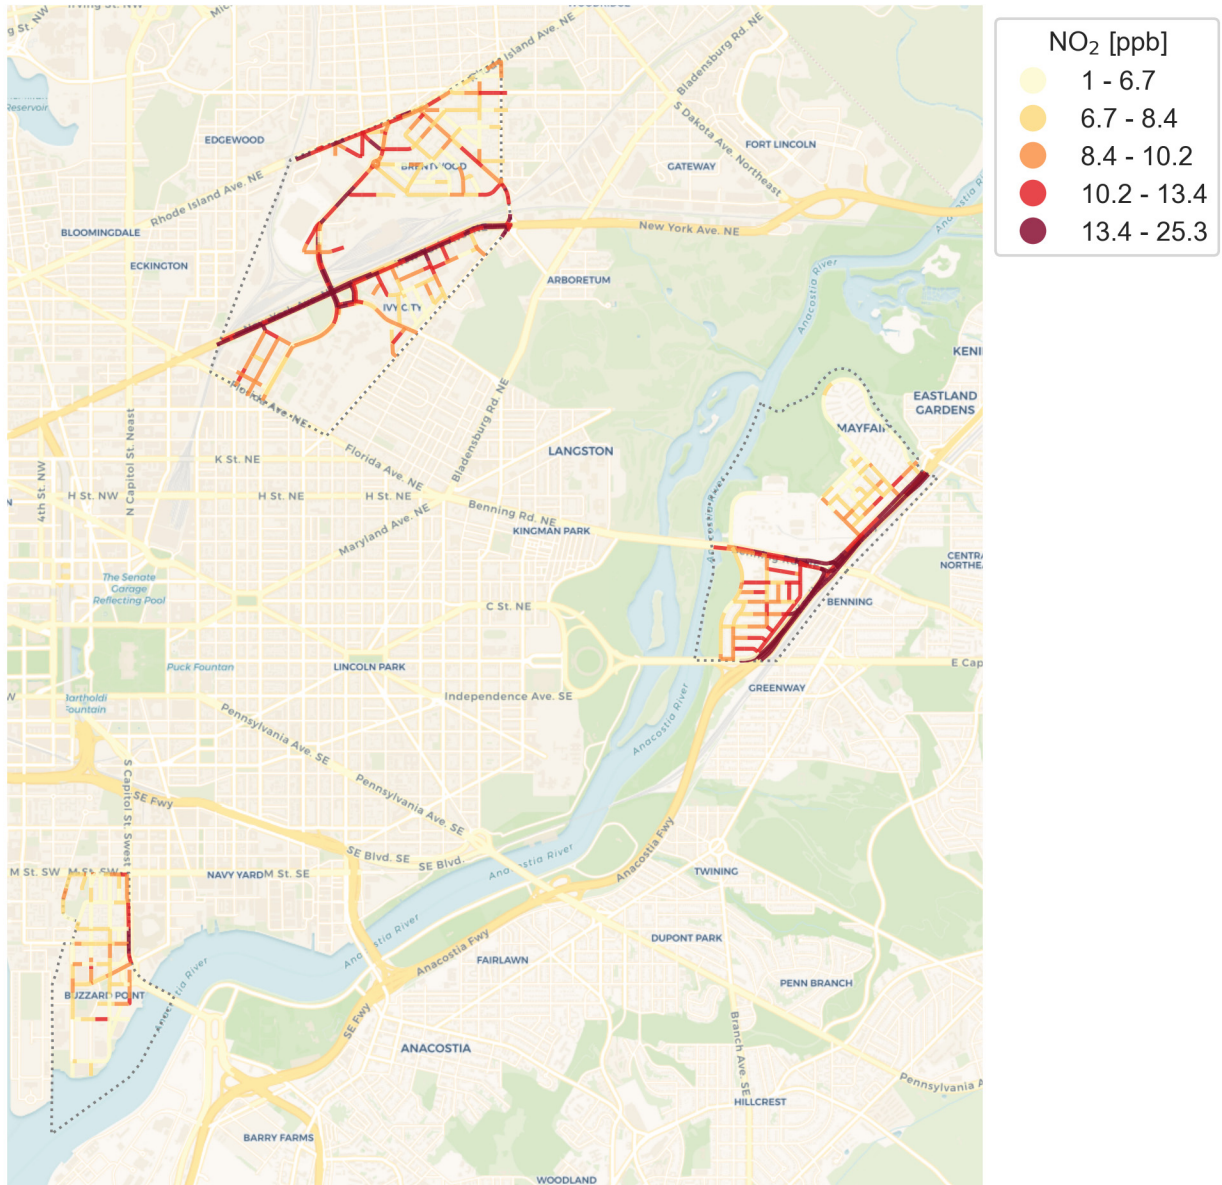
$NO_2$ [ppb]
1 - 6.7
6.7 - 8.4
8.4 - 10.2
10.2 - 13.4
13.4 - 25.3

Irving St. NW
g St. NW
Reservoir
Island Ave. NE
Bladensburg Rd. NE
S Dakota Ave. Northeast
FORT LINCOLN
GATEWAY
EDGEWOOD
BRENTWOOD
Rhode Island Ave. NE
BLOOMINGDALE
New York Ave. NE
ECKINGTON
ARBORETUM
IVY CITY
Anacostia River
KENI
EASTLAND GARDENS
MAYFAIR
Florida Ave. NE
N Capitol St. Neast
K St. NE
Florida Ave. NE
Bladensburg Rd. NE
LANGSTON
4th St. NW
H St. NW
H St. NE
H St. NE
Benning Rd. NE
KINGMAN PARK
Maryland Ave. NE
CENTRA NORTHE
N Capitol St.
The Senate Garage Reflecting Pool
BENNING
C St. NE
Puck Fountain
LINCOLN PARK
E Cap
GREENWAY
Independence Ave. SE
Bartholdi Fountain
Pennsylvania Ave. SE
Anacostia River
Pennsylvania Ave. SE
S Capitol St. Swest
SE Fwy
SE Blvd. SE
SE Blvd.
Anacostia River
Anacostia Fwy
TWINING
M St. SW
M St. SW
NAVY YARD
M St. SE
DUPONT PARK
Anacostia River
Anacostia Fwy
FAIRLAWN
Anacostia River
BUZZARD POINT
PENN BRANCH
SE Fwy
Branch Ave. SE
ANACOSTIA
Pennsylvania A
HILLCREST
BARRY FARMS
WOODLAND